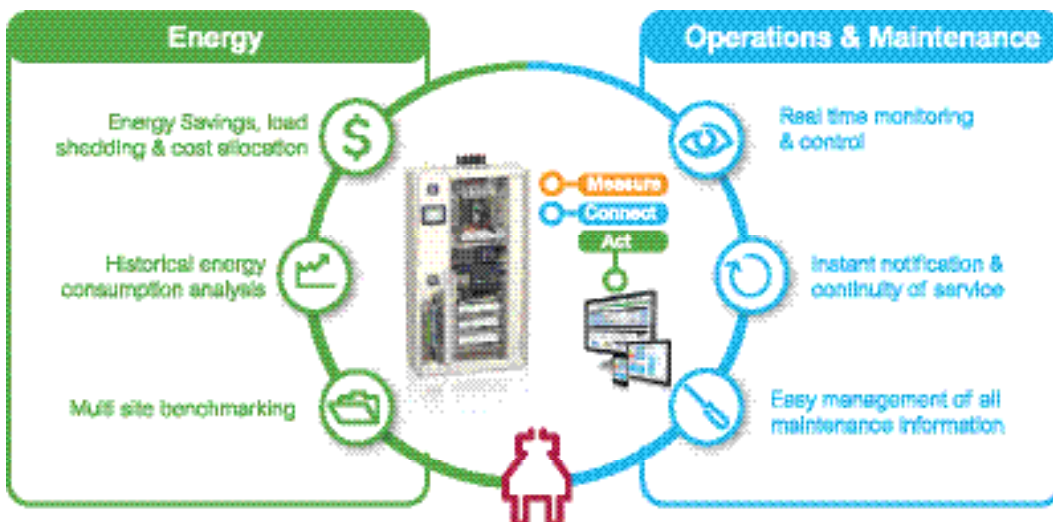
Energy

Energy Savings, load shedding & cost allocation

Historical energy consumption analysis

Multi site benchmarking

Measure

Connect

Act

Operations & Maintenance

Real time monitoring & control

Instant notification & continuity of service

Easy management of all maintenance information